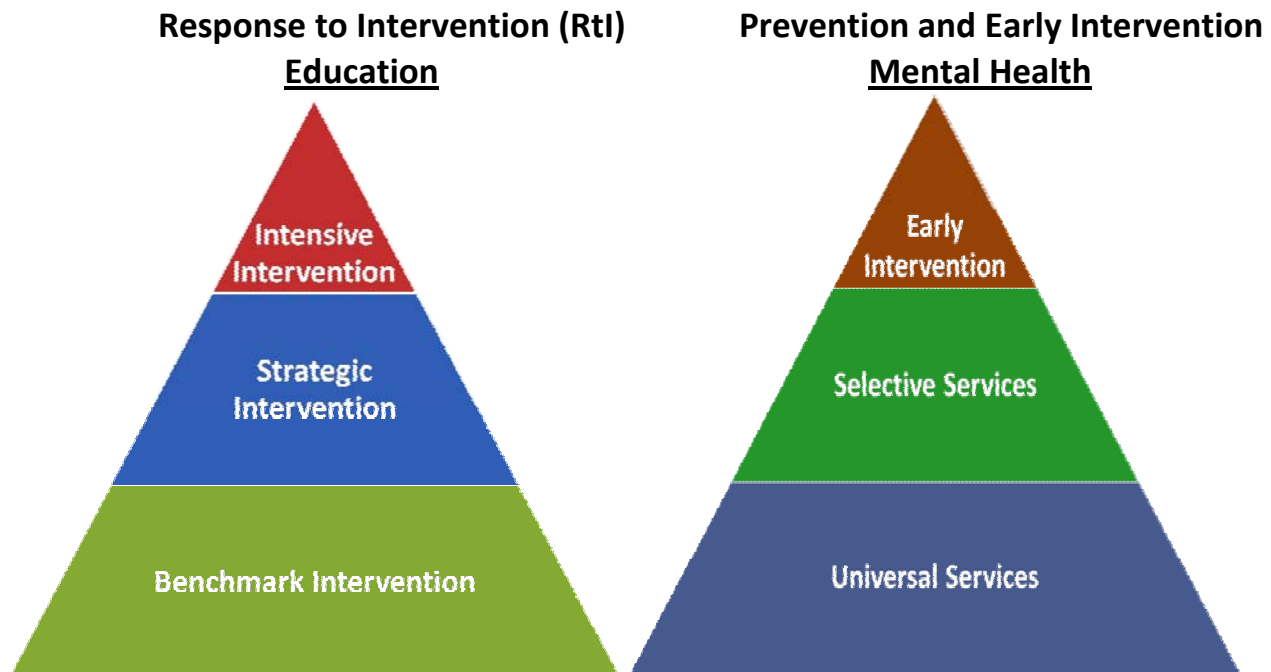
Response to Intervention (RtI)
Education

Intensive Intervention

Strategic Intervention

Benchmark Intervention

Prevention and Early Intervention
Mental Health

Early Intervention

Selective Services

Universal Services